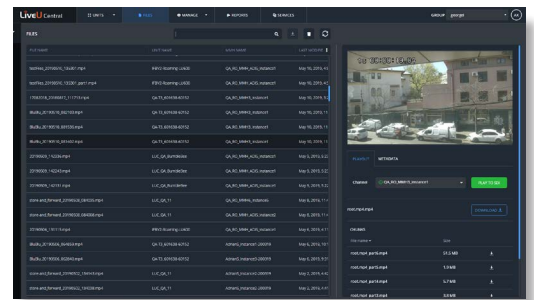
LiveU Central

UNITS ▾ FILES MANAGE ▾ REPORTS SERVICES

GROUP george ▾

FILES

| FILE NAME | LAST UNIT | SERVER NAME | LAST MODIFIED |
|---|---|---|---|
| testRec_20190510_134307.mp4 | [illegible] | QA_BO_MMH_4_AZL_Instance1 | May 10, 2019, 4:2 |
| testRec_20190510_135301_part1.mp4 | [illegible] | QA_BO_MMH_4_AZL_Instance1 | May 10, 2019, 4:2 |
| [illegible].mp4 | QA_T2_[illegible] | QA_BO_MMH3_Instance1 | May 10, 2019, 1:1 |
| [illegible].mp4 | QA_T2_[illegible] | QA_BO_MMH3_Instance1 | May 10, 2019, 1:1 |
| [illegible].mp4 | QA_T2_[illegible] | QA_BO_MMH3_Instance1 | May 10, 2019, 1:1 |
| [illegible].mp4 | QA_T2_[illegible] | QA_BO_MMH3_Instance1 | May 10, 2019, 1:1 |
| 20190509_162236.mp4 | LUC_QA_BurnSeries | QA_BO_MMH_4_AZL_Instance1 | May 9, 2019, 5:2 |
| 20190509_142243.mp4 | LUC_QA_BurnSeries | QA_BO_MMH_4_AZL_Instance1 | May 9, 2019, 5:2 |
| 20190509_140131.mp4 | LUC_QA_BurnSeries | QA_BO_MMH_4_AZL_Instance1 | May 9, 2019, 5:2 |
| store-and-forward_20190509_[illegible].mp4 | LUC_QA_11 | QA_BO_MMH3_Instance1 | May 9, 2019, 11: |
| store-and-forward_20190509_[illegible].mp4 | LUC_QA_11 | QA_BO_MMH3_Instance1 | May 9, 2019, 11: |
| 20190508_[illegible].mp4 | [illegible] | QA_BO_MMH_4_AZL_Instance1 | May 8, 2019, 4:1 |
| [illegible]_20190508_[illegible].mp4 | QA_T2_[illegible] | Achiend_Instance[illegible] | May 8, 2019, 10: |
| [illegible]_20190508_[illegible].mp4 | QA_T2_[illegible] | Achiend_Instance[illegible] | May 8, 2019, 9:3 |
| store-and-forward_20190502_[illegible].mp4 | LUC_QA_11 | Achiend_Instance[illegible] | May 2, 2019, 11: |
| store-and-forward_20190502_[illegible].mp4 | LUC_QA_11 | Achiend_Instance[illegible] | May 2, 2019, 11: |

PLAYOUT METADATA

Channel QA_BO_MMH3_Instance1 ▾ PLAY TO SDI

root.mp4.mp4 DOWNLOAD

CHUNKS

| File name | Size | |
|---|---|---|
| root.mp4_part0.mp4 | 31.2 MB | ⤓ |
| root.mp4_part1.mp4 | 1.9 MB | ⤓ |
| root.mp4_part2.mp4 | 5.7 MB | ⤓ |
| root.mp4_part3.mp4 | 0.6 MB | ⤓ |